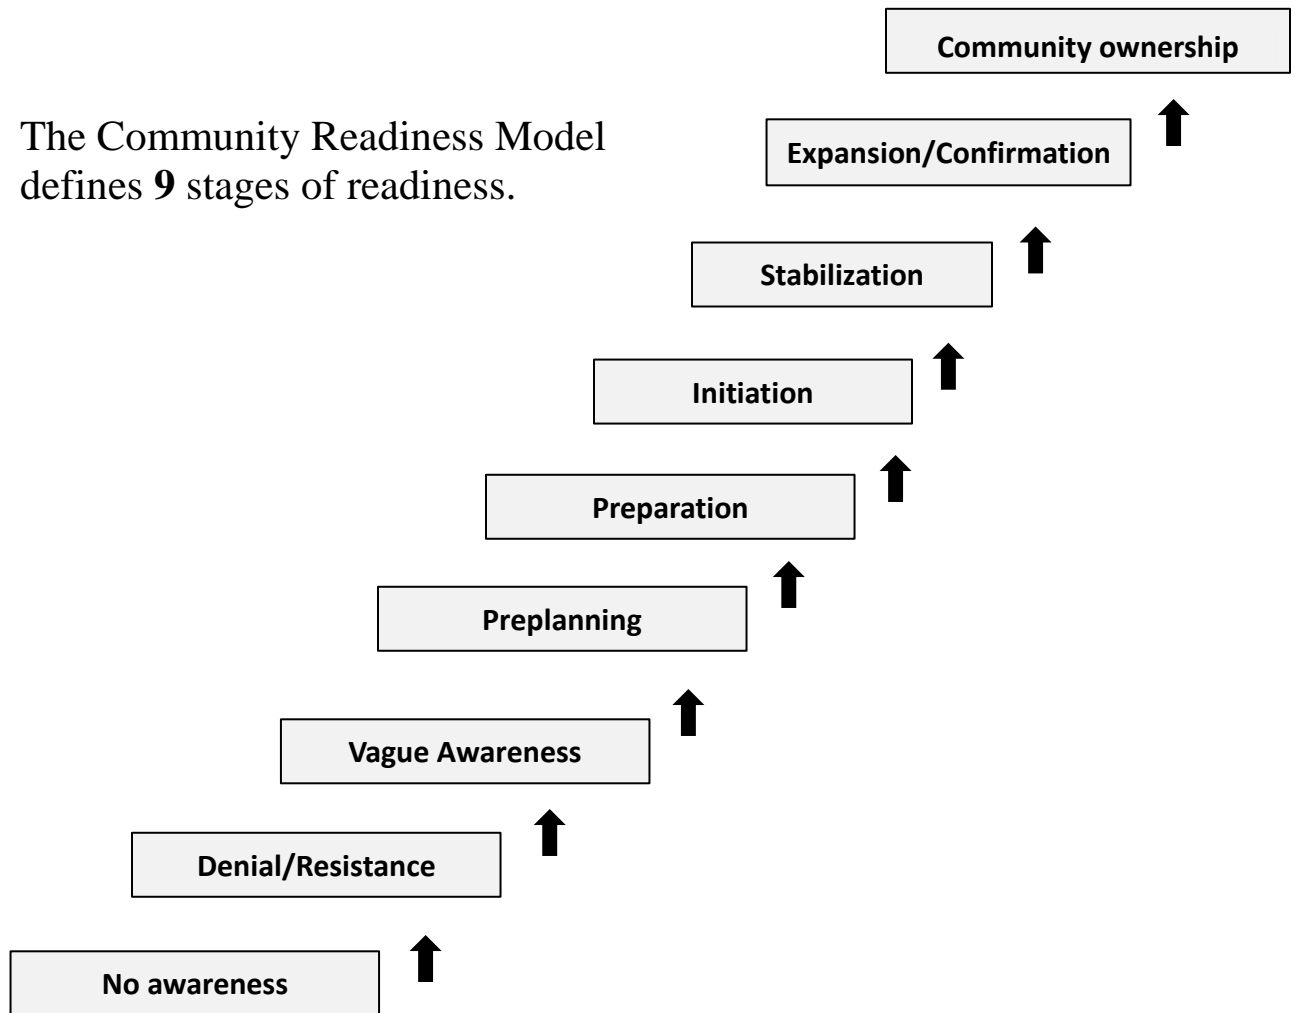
The Community Readiness Model defines **9** stages of readiness.

Community ownership

Expansion/Confirmation

Stabilization

Initiation

Preparation

Preplanning

Vague Awareness

Denial/Resistance

No awareness